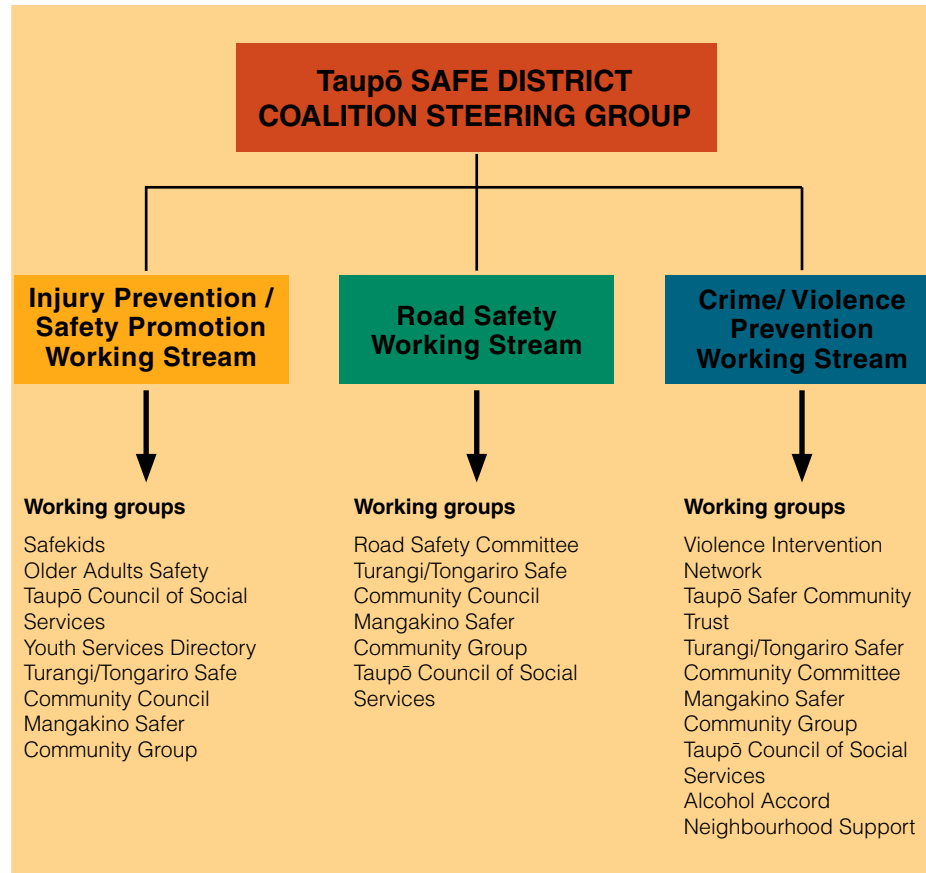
Taupō SAFE DISTRICT COALITION STEERING GROUP

Injury Prevention / Safety Promotion Working Stream

Working groups

Safekids
Older Adults Safety
Taupō Council of Social Services
Youth Services Directory
Turangi/Tongariro Safe Community Council
Mangakino Safer Community Group

Road Safety Working Stream

Working groups

Road Safety Committee
Turangi/Tongariro Safe Community Council
Mangakino Safer Community Group
Taupō Council of Social Services

Crime/ Violence Prevention Working Stream

Working groups

Violence Intervention Network
Taupō Safer Community Trust
Turangi/Tongariro Safer Community Committee
Mangakino Safer Community Group
Taupō Council of Social Services
Alcohol Accord
Neighbourhood Support